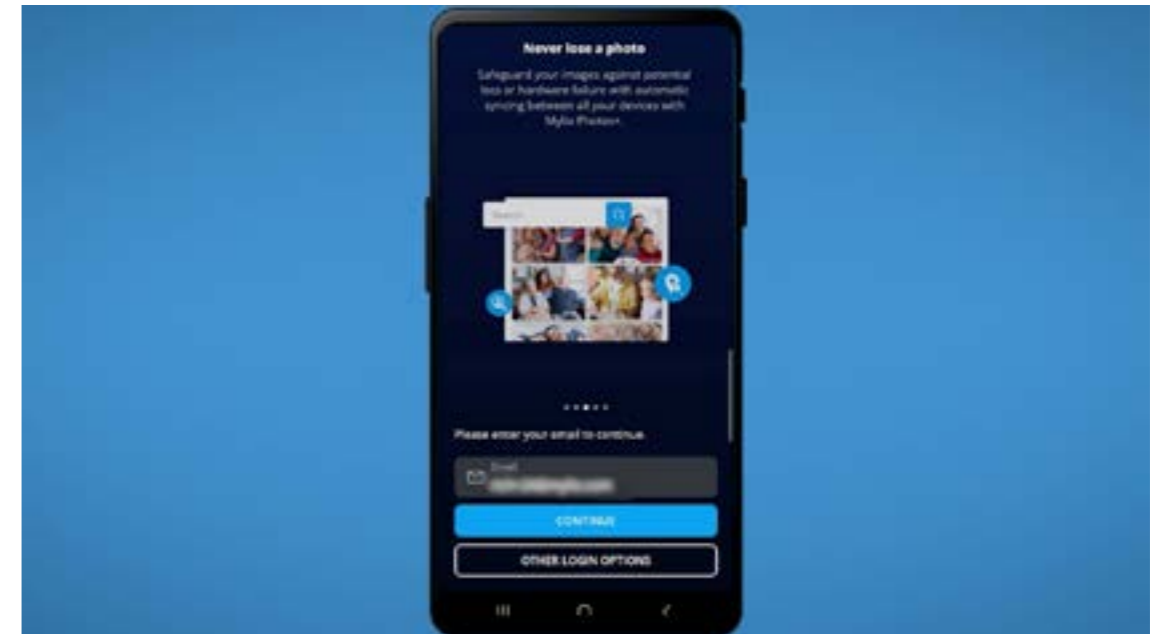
Never lose a photo

Safeguard your images against potential loss or hardware failure with automatic syncing between all your devices with Mylio Photos.

Search

Please enter your email to continue.

Email
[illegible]

CONTINUE

OTHER LOGIN OPTIONS